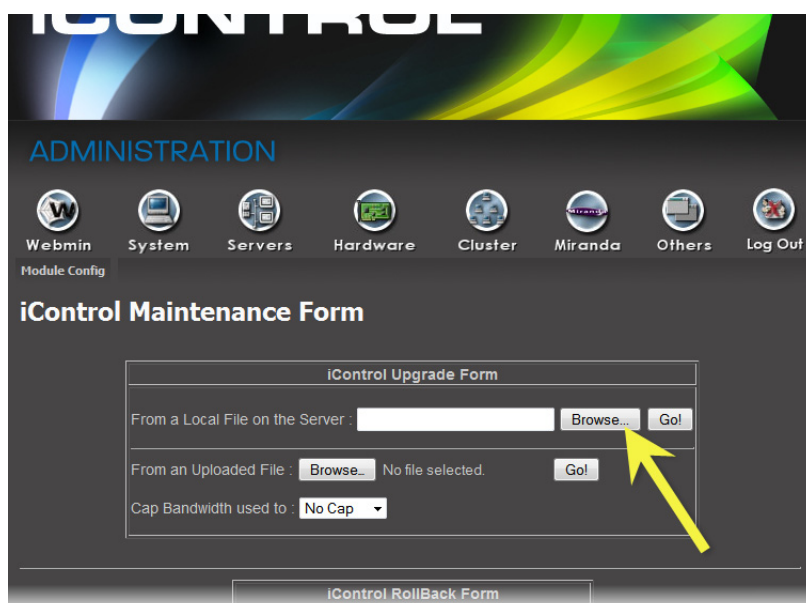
iCONTROL

ADMINISTRATION

Webmin System Servers Hardware Cluster Miranda Others Log Out

Module Config

iControl Maintenance Form

| iControl Upgrade Form |
|---|
| From a Local File on the Server : [ ] Browse... Go! |
| From an Uploaded File : Browse... No file selected. Go! |
| Cap Bandwidth used to : No Cap |

iControl RollBack Form